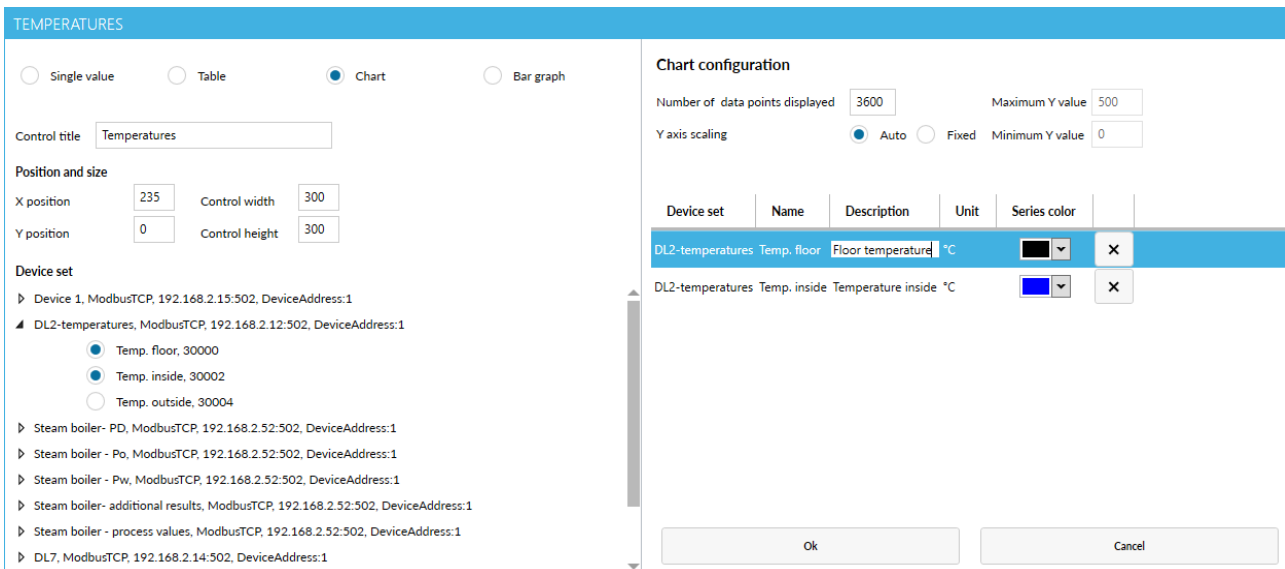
TEMPERATURES

Single value
Table
Chart
Bar graph

Control title Temperatures

Position and size
X position 235
Control width 300
Y position 0
Control height 300

Device set
Device 1, ModbusTCP, 192.168.2.15:502, DeviceAddress:1
DL2-temperatures, ModbusTCP, 192.168.2.12:502, DeviceAddress:1
Temp. floor, 30000
Temp. inside, 30002
Temp. outside, 30004
Steam boiler- PD, ModbusTCP, 192.168.2.52:502, DeviceAddress:1
Steam boiler - Po, ModbusTCP, 192.168.2.52:502, DeviceAddress:1
Steam boiler - Pw, ModbusTCP, 192.168.2.52:502, DeviceAddress:1
Steam boiler- additional results, ModbusTCP, 192.168.2.52:502, DeviceAddress:1
Steam boiler - process values, ModbusTCP, 192.168.2.52:502, DeviceAddress:1
DL7, ModbusTCP, 192.168.2.14:502, DeviceAddress:1

Chart configuration
Number of data points displayed 3600
Maximum Y value 500
Y axis scaling
Auto
Fixed
Minimum Y value 0

| Device set | Name | Description | Unit | Series color | |
|---|---|---|---|---|---|
| DL2-temperatures | Temp. floor | Floor temperature | °C | | × |
| DL2-temperatures | Temp. inside | Temperature inside | °C | | × |

Ok
Cancel